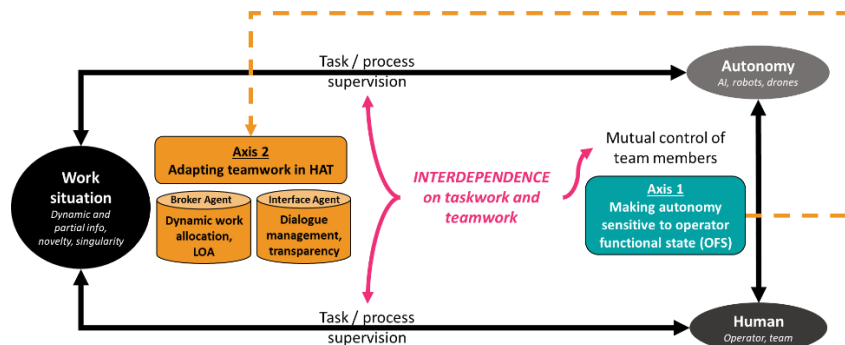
Task / process supervision

Autonomy
AI, robots, drones

Work situation
Dynamic and partial info, novelty, singularity

Axis 2
Adapting teamwork in HAT

Broker Agent
Dynamic work allocation, LOA

Interface Agent
Dialogue management, transparency

INTERDEPENDENCE on taskwork and teamwork

Mutual control of team members

Axis 1
Making autonomy sensitive to operator functional state (OFS)

Task / process supervision

Human
Operator, team